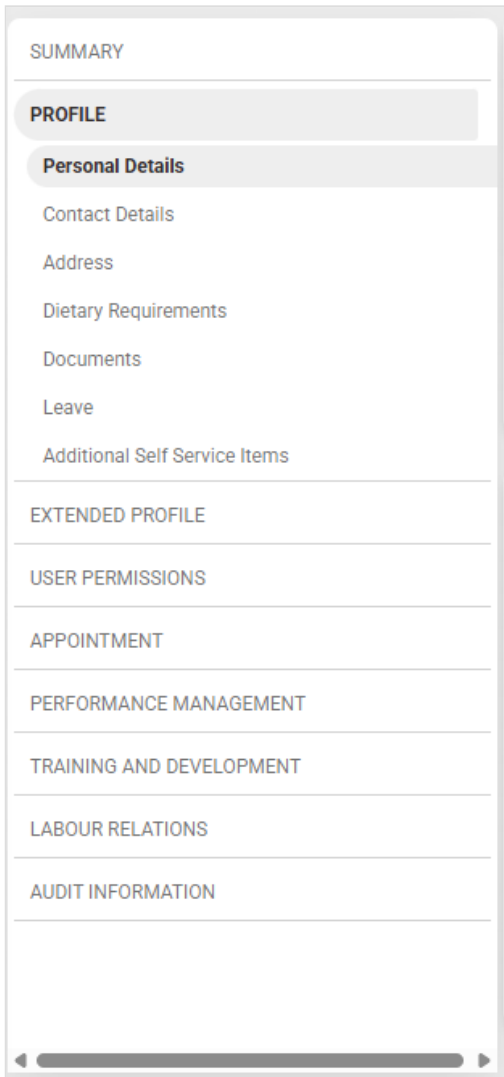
SUMMARY

PROFILE

Personal Details

Contact Details

Address

Dietary Requirements

Documents

Leave

Additional Self Service Items

EXTENDED PROFILE

USER PERMISSIONS

APPOINTMENT

PERFORMANCE MANAGEMENT

TRAINING AND DEVELOPMENT

LABOUR RELATIONS

AUDIT INFORMATION